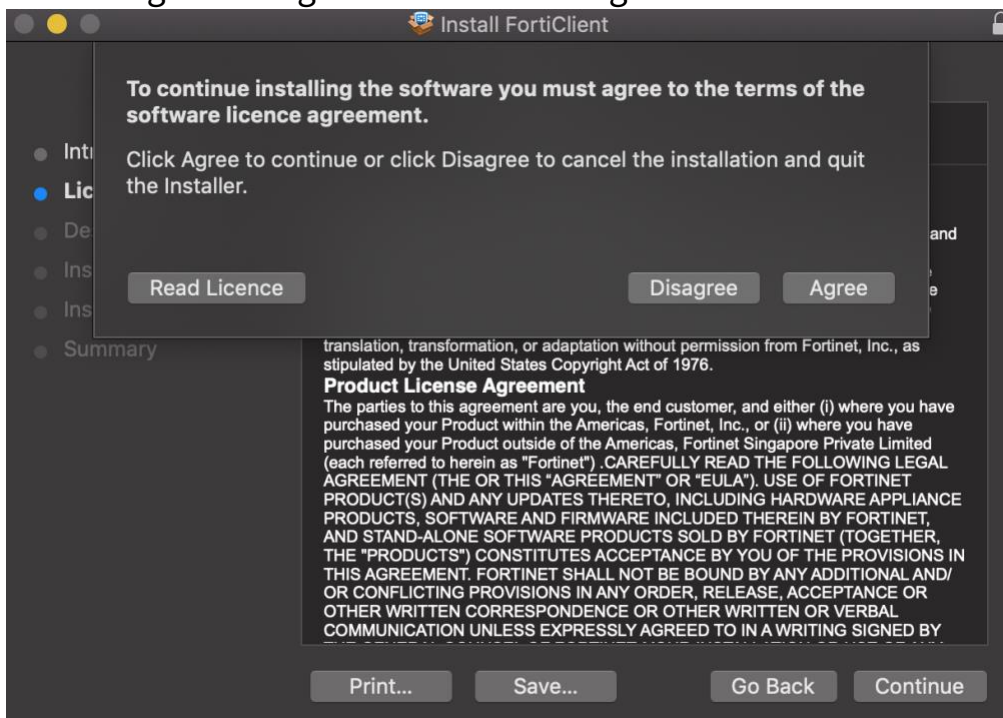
Install FortiClient

To continue installing the software you must agree to the terms of the software licence agreement.

Click Agree to continue or click Disagree to cancel the installation and quit the Installer.

Read Licence

Disagree

Agree

Intr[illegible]
Lic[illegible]
De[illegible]
Ins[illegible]
Ins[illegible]
Summary

and
e
e

translation, transformation, or adaptation without permission from Fortinet, Inc., as stipulated by the United States Copyright Act of 1976.

Product License Agreement

The parties to this agreement are you, the end customer, and either (i) where you have purchased your Product within the Americas, Fortinet, Inc., or (ii) where you have purchased your Product outside of the Americas, Fortinet Singapore Private Limited (each referred to herein as "Fortinet") .CAREFULLY READ THE FOLLOWING LEGAL AGREEMENT (THE OR THIS "AGREEMENT" OR "EULA"). USE OF FORTINET PRODUCT(S) AND ANY UPDATES THERETO, INCLUDING HARDWARE APPLIANCE PRODUCTS, SOFTWARE AND FIRMWARE INCLUDED THEREIN BY FORTINET, AND STAND-ALONE SOFTWARE PRODUCTS SOLD BY FORTINET (TOGETHER, THE "PRODUCTS") CONSTITUTES ACCEPTANCE BY YOU OF THE PROVISIONS IN THIS AGREEMENT. FORTINET SHALL NOT BE BOUND BY ANY ADDITIONAL AND/ OR CONFLICTING PROVISIONS IN ANY ORDER, RELEASE, ACCEPTANCE OR OTHER WRITTEN CORRESPONDENCE OR OTHER WRITTEN OR VERBAL COMMUNICATION UNLESS EXPRESSLY AGREED TO IN A WRITING SIGNED BY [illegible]

Print...

Save...

Go Back

Continue